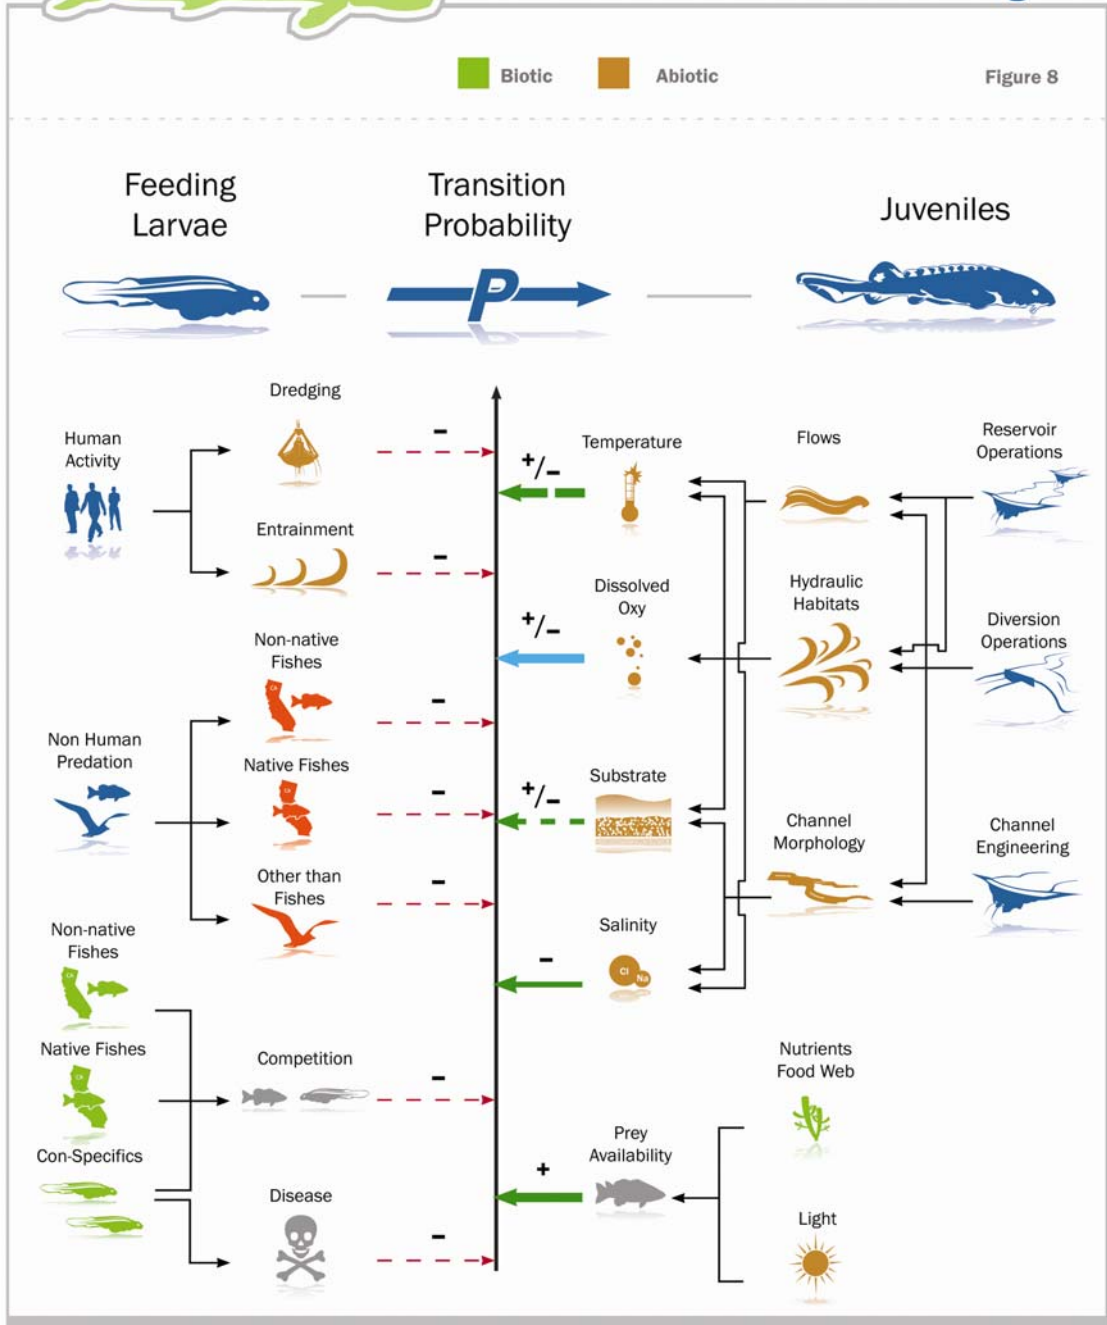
Biotic Abiotic Figure 8

Feeding Larvae

Transition Probability

Juveniles

P

Human Activity

Dredging

Entrainment

Temperature

Flows

Reservoir Operations

Dissolved Oxy

Hydraulic Habitats

Diversion Operations

Non-native Fishes

Non Human Predation

Native Fishes

Substrate

Channel Morphology

Channel Engineering

Other than Fishes

Non-native Fishes

Salinity

Native Fishes

Competition

Nutrients Food Web

Con-Specifics

Prey Availability

Disease

Light

-
-
-
-
-
-
-
+/-
+/-
+/-
-
+